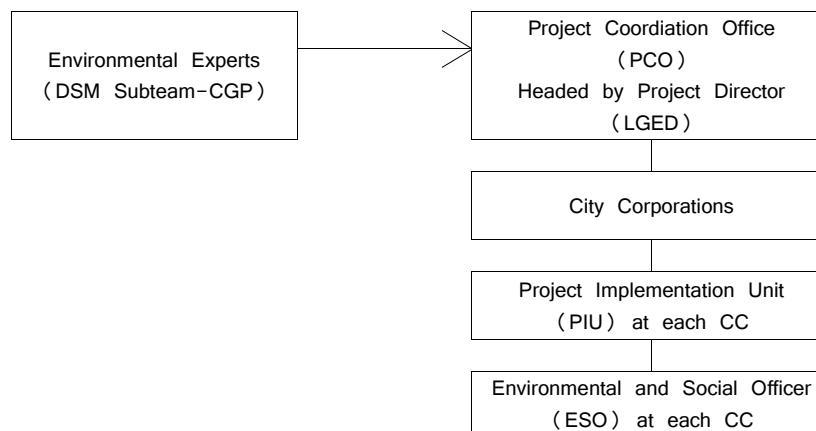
Environmental Experts
（DSM Subteam-CGP）

Project Coordiation Office
（PCO）
Headed by Project Director
（LGED）

City Corporations

Project Implementation Unit
（PIU） at each CC

Environmental and Social Officer
（ESO） at each CC